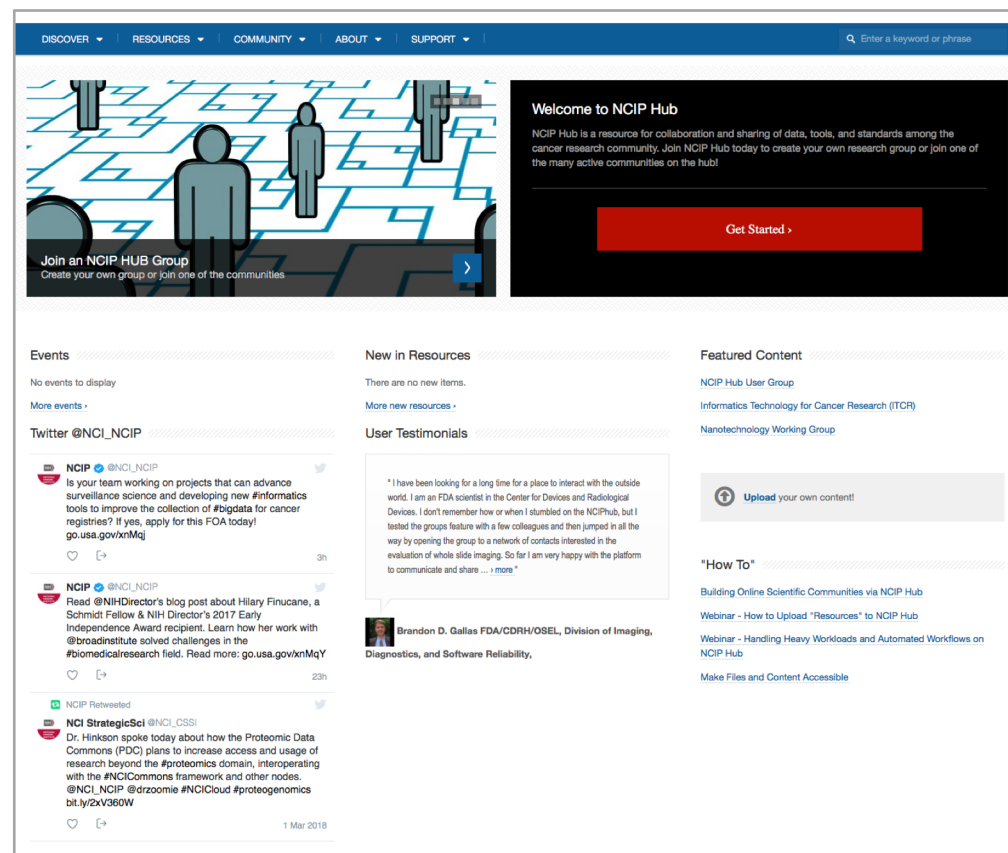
DISCOVER ▾ RESOURCES ▾ COMMUNITY ▾ ABOUT ▾ SUPPORT ▾

Enter a keyword or phrase

Join an NCIP HUB Group
Create your own group or join one of the communities

Welcome to NCIP Hub

NCIP Hub is a resource for collaboration and sharing of data, tools, and standards among the cancer research community. Join NCIP Hub today to create your own research group or join one of the many active communities on the hub!

Get Started ›

Events

No events to display

More events ›

Twitter @NCI_NCIP

NCIP @NCI_NCIP
Is your team working on projects that can advance surveillance science and developing new #informatics tools to improve the collection of #bigdata for cancer registries? If yes, apply for this FOA today! go.usa.gov/xnMqj
3h

NCIP @NCI_NCIP
Read @NIHDirector's blog post about Hilary Finucane, a Schmidt Fellow & NIH Director's 2017 Early Independence Award recipient. Learn how her work with @broadinstitute solved challenges in the #biomedicalresearch field. Read more: go.usa.gov/xnMqY
23h

NCIP Retweeted
NCI StrategicSci @NCI_CSSI
Dr. Hinkson spoke today about how the Proteomic Data Commons (PDC) plans to increase access and usage of research beyond the #proteomics domain, interoperating with the #NCICommons framework and other nodes. @NCI_NCIP @drzoomie #NCICloud #proteogenomics bit.ly/2xV360W
1 Mar 2018

New in Resources

There are no new items.

More new resources ›

User Testimonials

" I have been looking for a long time for a place to interact with the outside world. I am an FDA scientist in the Center for Devices and Radiological Devices. I don't remember how or when I stumbled on the NCIPhub, but I tested the groups feature with a few colleagues and then jumped in all the way by opening the group to a network of contacts interested in the evaluation of whole slide imaging. So far I am very happy with the platform to communicate and share ... › more "

Brandon D. Gallas FDA/CDRH/OSEL, Division of Imaging, Diagnostics, and Software Reliability,

Featured Content

NCIP Hub User Group

Informatics Technology for Cancer Research (ITCR)

Nanotechnology Working Group

Upload your own content!

"How To"

Building Online Scientific Communities via NCIP Hub

Webinar - How to Upload "Resources" to NCIP Hub

Webinar - Handling Heavy Workloads and Automated Workflows on NCIP Hub

Make Files and Content Accessible